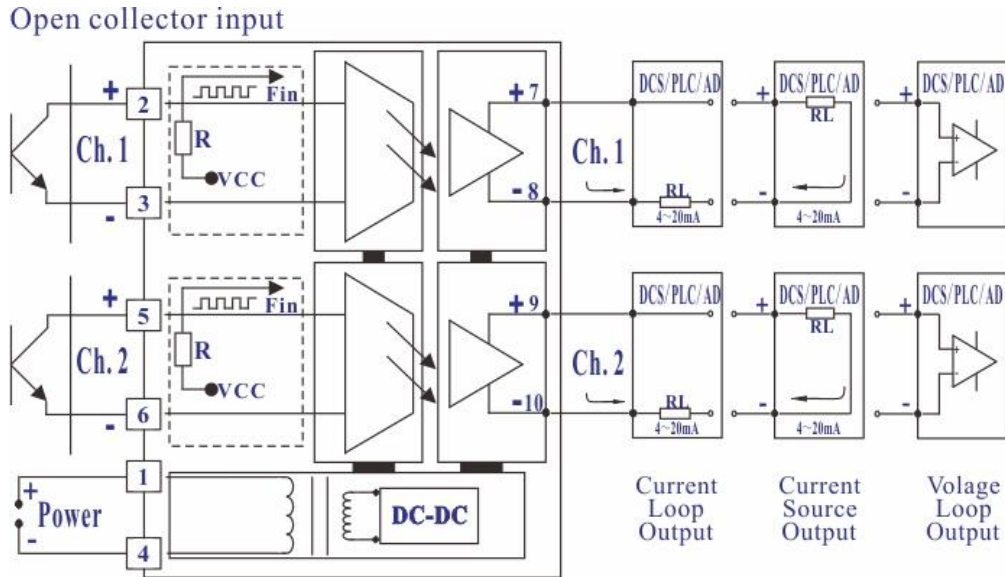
Open collector input

+ 2 Fin R VCC Ch. 1 - 3

+ 7 Ch. 1 - 8

DCS/PLC/AD RL 4~20mA

+ DCS/PLC/AD RL - 4~20mA

+ DCS/PLC/AD -

+ 5 Fin R VCC Ch. 2 - 6

+ 9 Ch. 2 -10

DCS/PLC/AD RL 4~20mA

+ DCS/PLC/AD RL - 4~20mA

+ DCS/PLC/AD -

1 + Power - 4

DC-DC

Current Loop Output

Current Source Output

Volage Loop Output